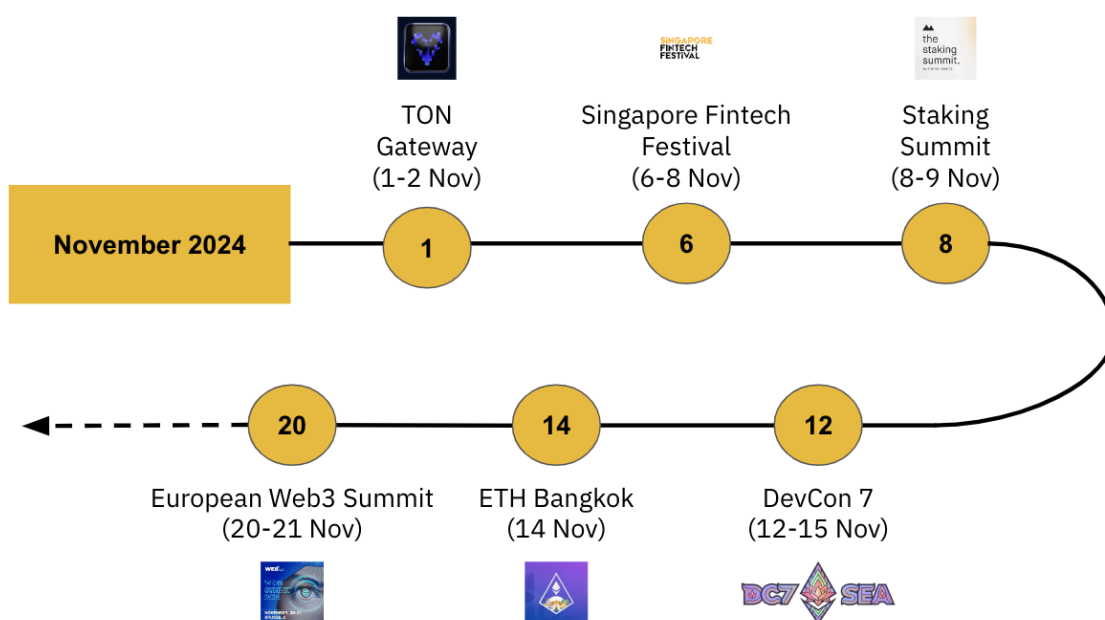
November 2024

SINGAPORE FINTECH FESTIVAL

the staking summit.

TON Gateway (1-2 Nov)

1

Singapore Fintech Festival (6-8 Nov)

6

Staking Summit (8-9 Nov)

8

12

DevCon 7 (12-15 Nov)

DC7 SEA

14

ETH Bangkok (14 Nov)

20

European Web3 Summit (20-21 Nov)